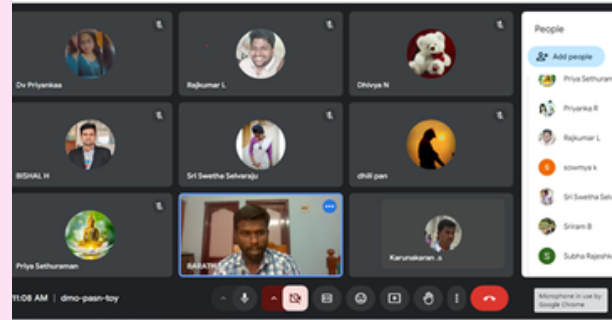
Dv Priyankaa
Rajkumar L
Dhivya N
BISHAL H
Sri Swetha Selvaraju
dhili pan
Priya Sethuraman
BARATH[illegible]
Karunakaran .s
People
Add people
Priya Sethuram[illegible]
Priyanka R
Rajkumar L
sowmya k
Sri Swetha Sel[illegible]
Sriram B
Subha Rajeshk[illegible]
11:08 AM | dmo-pasn-toy
Microphone in use by Google Chrome